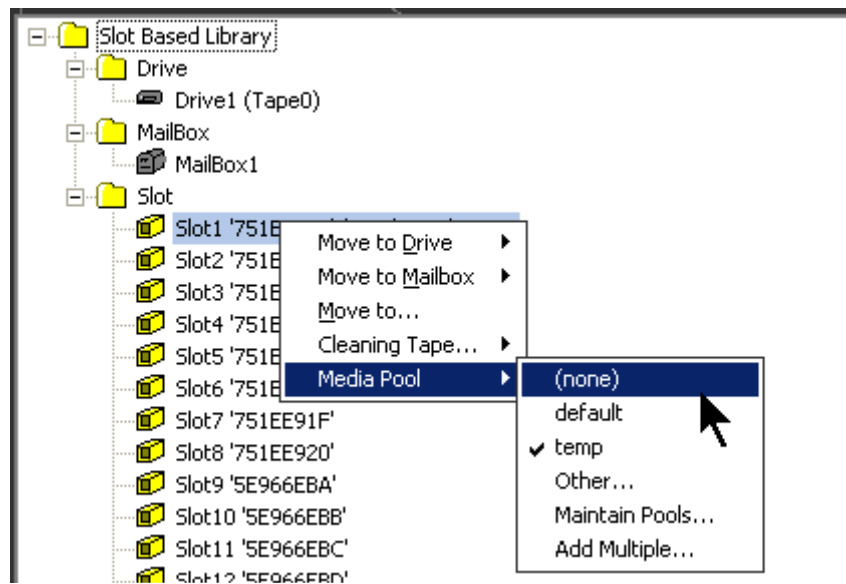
Slot Based Library
Drive
Drive1 (Tape0)
MailBox
MailBox1
Slot
Slot1 '751E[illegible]
Slot2 '751E
Slot3 '751E
Slot4 '751E
Slot5 '751E
Slot6 '751E
Slot7 '751EE91F'
Slot8 '751EE920'
Slot9 '5E966EBA'
Slot10 '5E966EBB'
Slot11 '5E966EBC'
Slot12 '5E966EBD'

Move to Drive
Move to Mailbox
Move to...
Cleaning Tape...
Media Pool

(none)
default
temp
Other...
Maintain Pools...
Add Multiple...